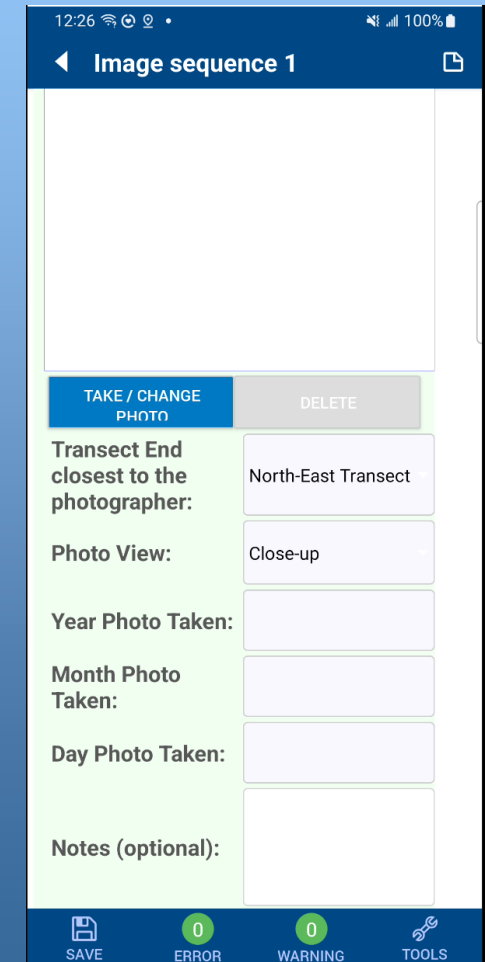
12:26 • 100%

Image sequence 1

TAKE / CHANGE PHOTO

DELETE

Transect End closest to the photographer:

North-East Transect

Photo View:

Close-up

Year Photo Taken:

Month Photo Taken:

Day Photo Taken:

Notes (optional):

SAVE

0
ERROR

0
WARNING

TOOLS